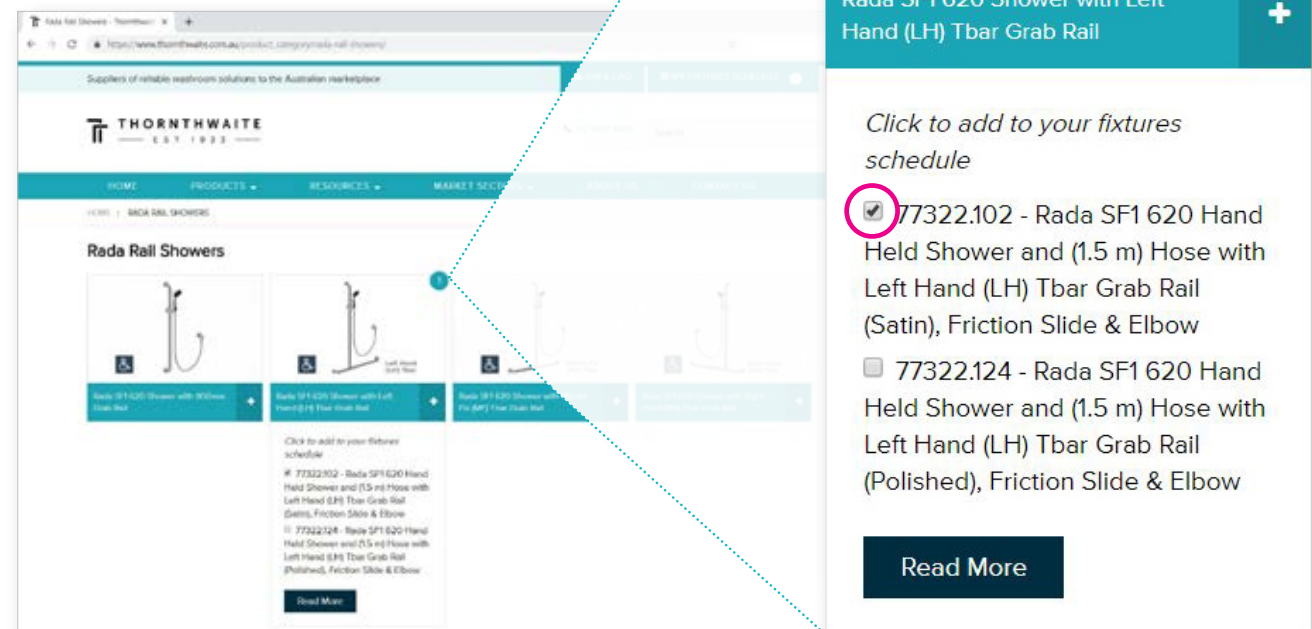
Rada Rail Showers - Thornthwaite ×

https://www.thornthwaite.com.au/product_category/rada-rail-showers/

Suppliers of reliable washroom solutions to the Australian marketplace

THORNTHWAITE
EST 1923

HOME PRODUCTS RESOURCES MARKET SECTORS

HOME | RADA RAIL SHOWERS

Rada Rail Showers

Rada SF1 620 Shower with 900mm Grab Rail

Rada SF1 620 Shower with Left Hand (LH) Tbar Grab Rail

1

Left Hand (LH) Tbar

Click to add to your fixtures schedule

77322.102 - Rada SF1 620 Hand Held Shower and (1.5 m) Hose with Left Hand (LH) Tbar Grab Rail (Satin), Friction Slide & Elbow

77322.124 - Rada SF1 620 Hand Held Shower and (1.5 m) Hose with Left Hand (LH) Tbar Grab Rail (Polished), Friction Slide & Elbow

Read More

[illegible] Hand (LH) Tbar Grab Rail

Click to add to your fixtures schedule

77322.102 - Rada SF1 620 Hand Held Shower and (1.5 m) Hose with Left Hand (LH) Tbar Grab Rail (Satin), Friction Slide & Elbow

77322.124 - Rada SF1 620 Hand Held Shower and (1.5 m) Hose with Left Hand (LH) Tbar Grab Rail (Polished), Friction Slide & Elbow

Read More